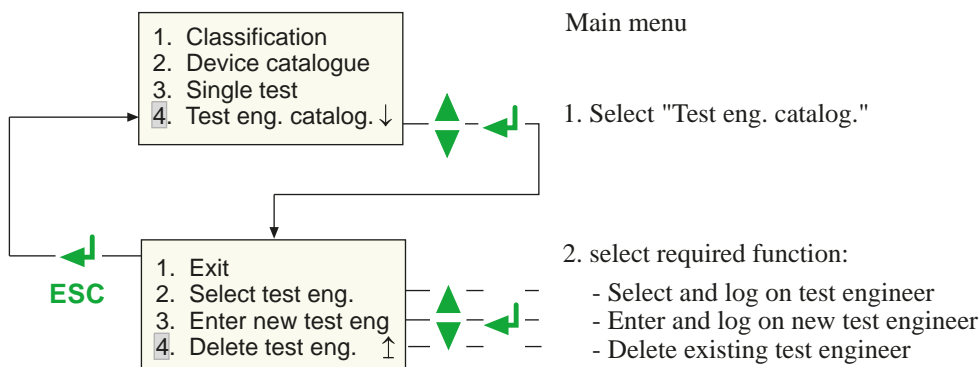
1. Classification
2. Device catalogue
3. Single test
4. Test eng. catalog. ↓

Main menu

1. Select "Test eng. catalog."

ESC

1. Exit
2. Select test eng.
3. Enter new test eng
4. Delete test eng. ↥

2. select required function:
- Select and log on test engineer
- Enter and log on new test engineer
- Delete existing test engineer